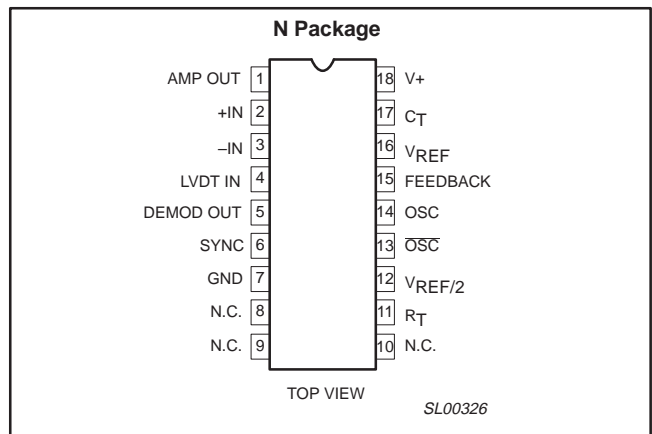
N Package

AMP OUT 1
+IN 2
–IN 3
LVDT IN 4
DEMOD OUT 5
SYNC 6
GND 7
N.C. 8
N.C. 9

18 V+
17 $C_T$
16 $V_{REF}$
15 FEEDBACK
14 OSC
13 $\overline{OSC}$
12 $V_{REF/2}$
11 $R_T$
10 N.C.

TOP VIEW

SL00326